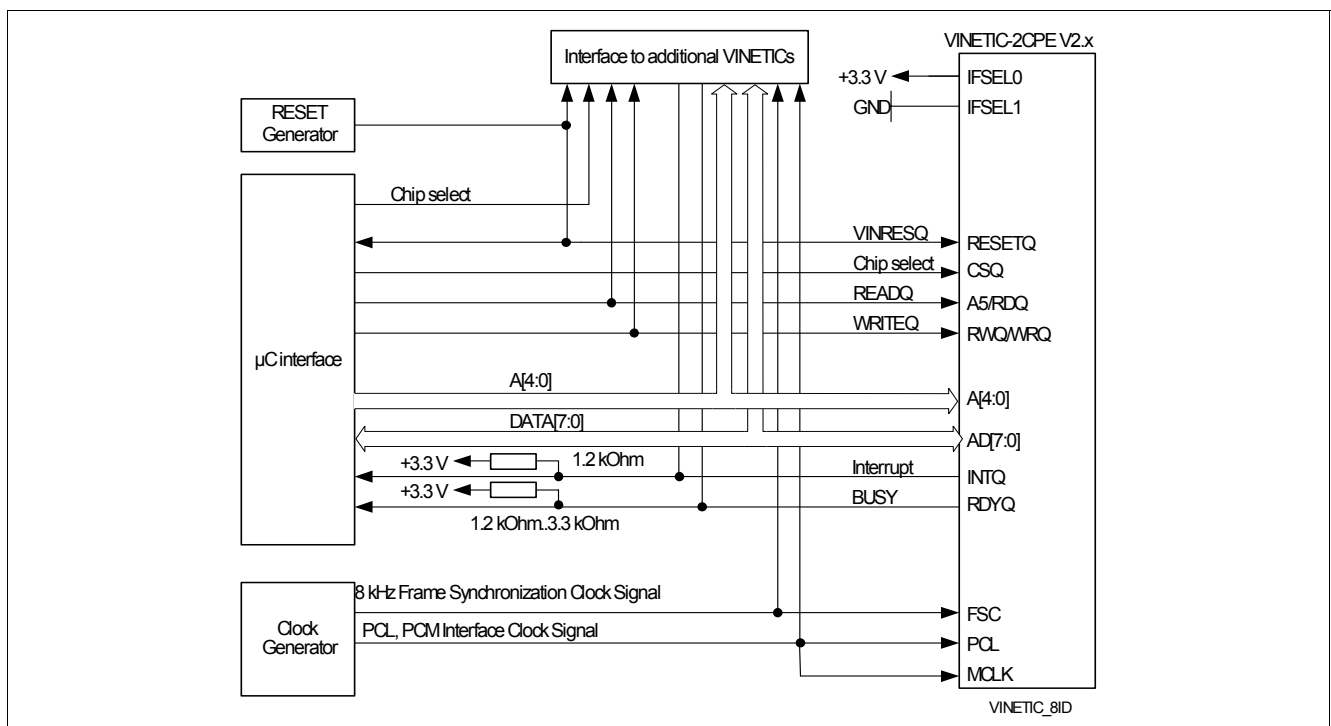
Interface to additional VINETICs

VINETIC-2CPE V2.x

+3.3 V
IFSEL0
GND
IFSEL1

RESET Generator

Chip select

μC interface

VINRESQ
RESETQ
Chip select
CSQ
READQ
A5/RDQ
WRITEQ
RWQ/WRQ

A[4:0]
A[4:0]
DATA[7:0]
AD[7:0]

+3.3 V
1.2 kOhm
Interrupt
INTQ
+3.3 V
BUSY
RDYQ
1.2 kOhm..3.3 kOhm

Clock Generator

8 kHz Frame Synchronization Clock Signal
FSC
PCL, PCM Interface Clock Signal
PCL
MCLK

VINETIC_8ID